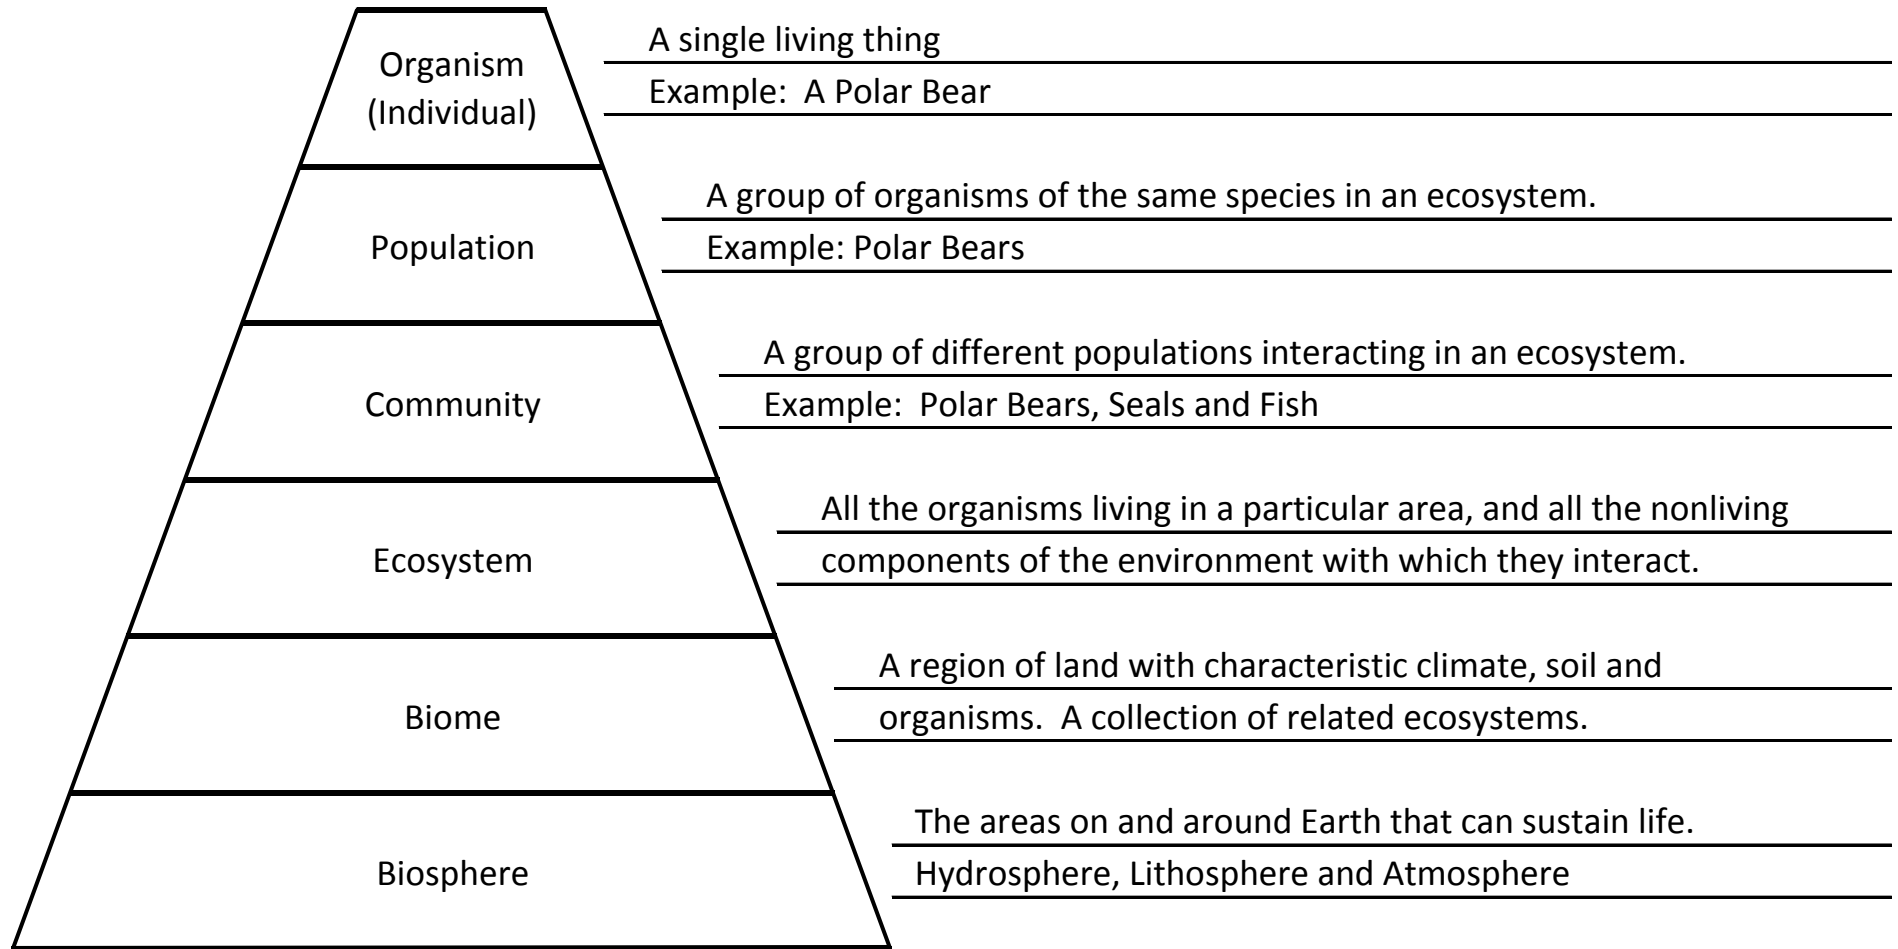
Organism (Individual)

A single living thing

Example: A Polar Bear

Population

A group of organisms of the same species in an ecosystem.

Example: Polar Bears

Community

A group of different populations interacting in an ecosystem.

Example: Polar Bears, Seals and Fish

Ecosystem

All the organisms living in a particular area, and all the nonliving components of the environment with which they interact.

Biome

A region of land with characteristic climate, soil and organisms. A collection of related ecosystems.

Biosphere

The areas on and around Earth that can sustain life.

Hydrosphere, Lithosphere and Atmosphere